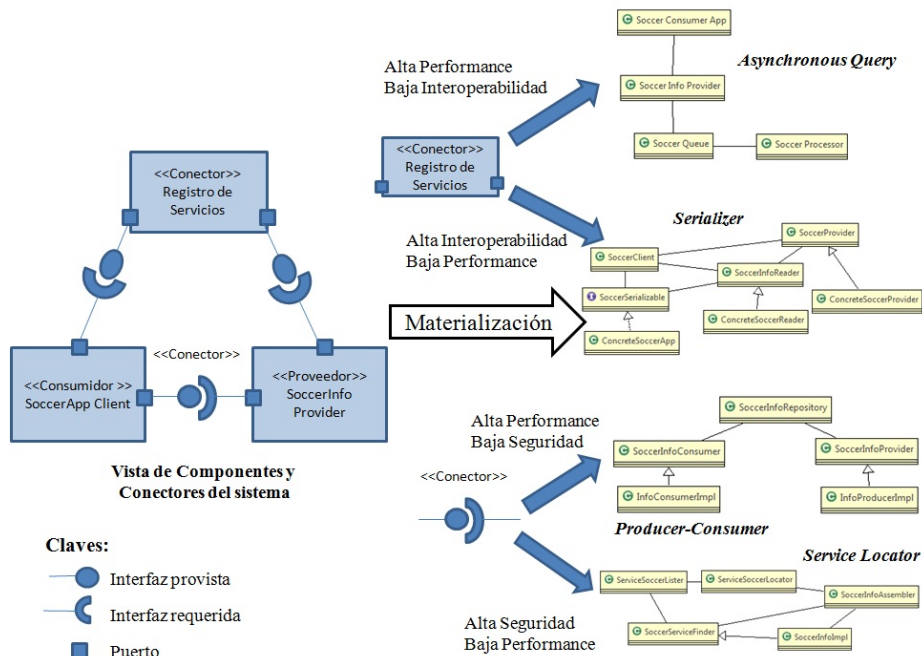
Alta Performance
Baja Interoperabilidad

Soccer Consumer App

Asynchronous Query

Soccer Info Provider

Soccer Queue

Soccer Processor

<<Conector>>
Registro de
Servicios

<<Conector>>
Registro de
Servicios

Serializer

SoccerProvider

Alta Interoperabilidad
Baja Performance

SoccerClient

SoccerInfoReader

SoccerSerializable

ConcreteSoccerProvider

Materialización

ConcreteSoccerReader

ConcreteSoccerApp

<<Conector>>

<<Consumidor >>
SoccerApp Client

<<Proveedor>>
SoccerInfo
Provider

Alta Performance
Baja Seguridad

SoccerInfoRepository

SoccerInfoConsumer

SoccerInfoProvider

Vista de Componentes y
Conectores del sistema

<<Conector>>

InfoConsumerImpl

InfoProducerImpl

Producer-Consumer

Claves:

Service Locator

Interfaz provista

ServiceSoccerLister

ServiceSoccerLocator

SoccerInfoAssembler

Interfaz requerida

Alta Seguridad
Baja Performance

SoccerServiceFinder

SoccerInfoImpl

Puerto